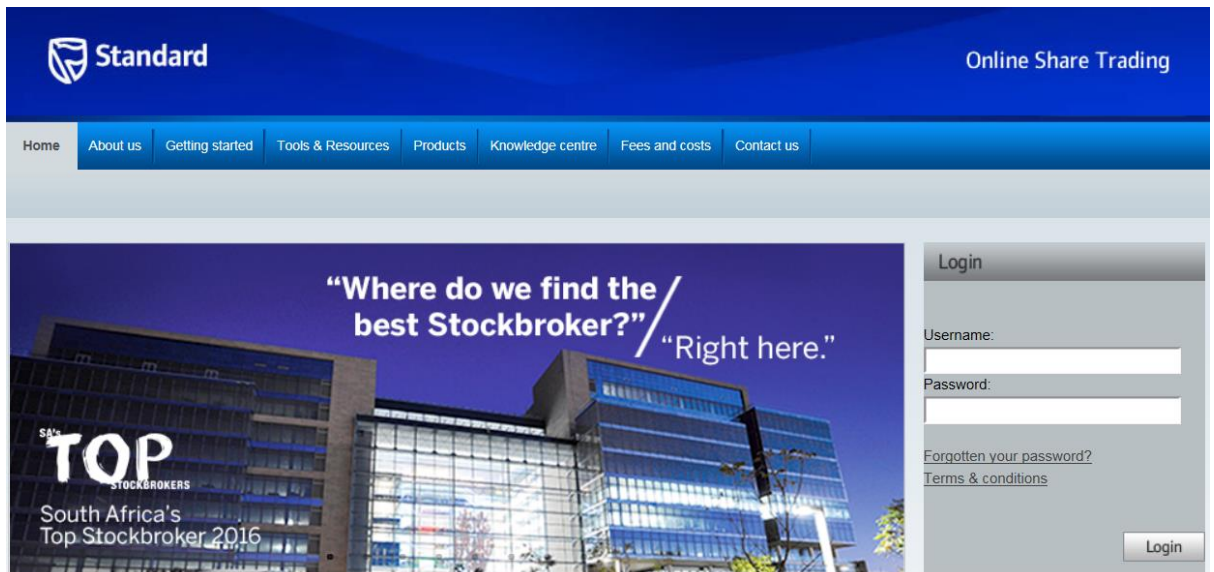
Standard

Online Share Trading

Home About us Getting started Tools & Resources Products Knowledge centre Fees and costs Contact us

"Where do we find the best Stockbroker?" "Right here."

SA's TOP STOCKBROKERS

South Africa's Top Stockbroker 2016

Login

Username:

Password:

Forgotten your password?

Terms & conditions

Login